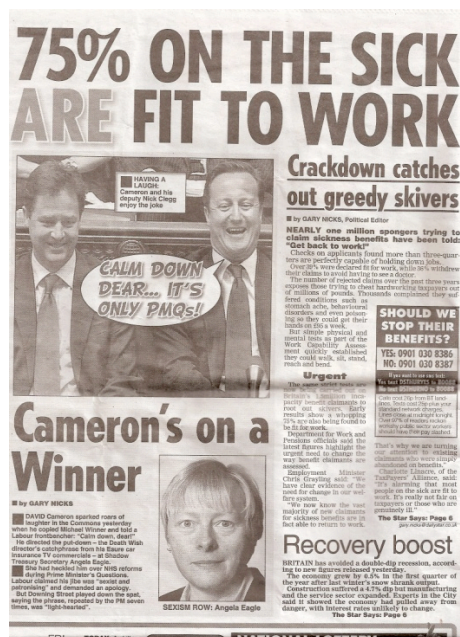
75% ON THE SICK ARE FIT TO WORK

HAVING A LAUGH: Cameron and his deputy Nick Clegg enjoy the joke

CALM DOWN DEAR... IT'S ONLY PMQs!

Crackdown catches out greedy skivers

by GARY NICKS, Political Editor

NEARLY one million spongers trying to claim sickness benefits have been told: "Get back to work!"

Checks on applicants found more than three-quarters are perfectly capable of holding down jobs.

Over 5% were declared fit for work, while 36% withdrew their claims to avoid having to see a doctor.

The number of rejected claims over the past three years exposes those trying to cheat hardworking taxpayers out of millions of pounds. Thousands complained they suffered conditions such as stomach ache, behavioural disorders and even poisoning so they could get their hands on £94 a week.

But simple physical and mental tests as part of the Work Capability Assessment quickly established they could walk, sit, stand, reach and bend.

Urgent

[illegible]

SHOULD WE STOP THEIR BENEFITS?

YES: 0901 030 8386
NO: 0901 030 8387

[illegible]

That's why we are turning our attention to existing claimants who were simply abandoned on benefits."

Charlotte Linacre, of the TaxPayers' Alliance, said: "It's alarming that most people on the sick are fit to work. It's really not fair on taxpayers or those who are genuinely ill."

The Star Says: Page 6

Cameron's on a Winner

by GARY NICKS

DAVID Cameron sparked roars of laughter in the Commons yesterday when he copied Michael Winner and told a Labour frontbencher: "Calm down, dear!"

He directed the put-down – the Death Wish director's catchphrase from his Esure car insurance TV commercials – at Shadow Treasury Secretary Angela Eagle.

She had heckled him over NHS reforms during Prime Minister's Questions. Labour claimed his jibe was "sexist and patronising" and demanded an apology.

But Downing Street played down the spat, saying the phrase, repeated by the PM seven times, was "light-hearted".

SEXISM ROW: Angela Eagle

Employment Minister Chris Grayling said: "We have clear evidence of the need for change in our welfare system.

"We now know the vast majority of new claimants for sickness benefits are in fact able to return to work.

Recovery boost

BRITAIN has avoided a double-dip recession, according to new figures released yesterday.

The economy grew by 0.5% in the first quarter of the year after last winter's snow shrank output.

Construction suffered a 4.7% dip but manufacturing and the service sector expanded. Experts in the City said it showed the economy had pulled away from danger, with interest rates unlikely to change.

The Star Says: Page 6